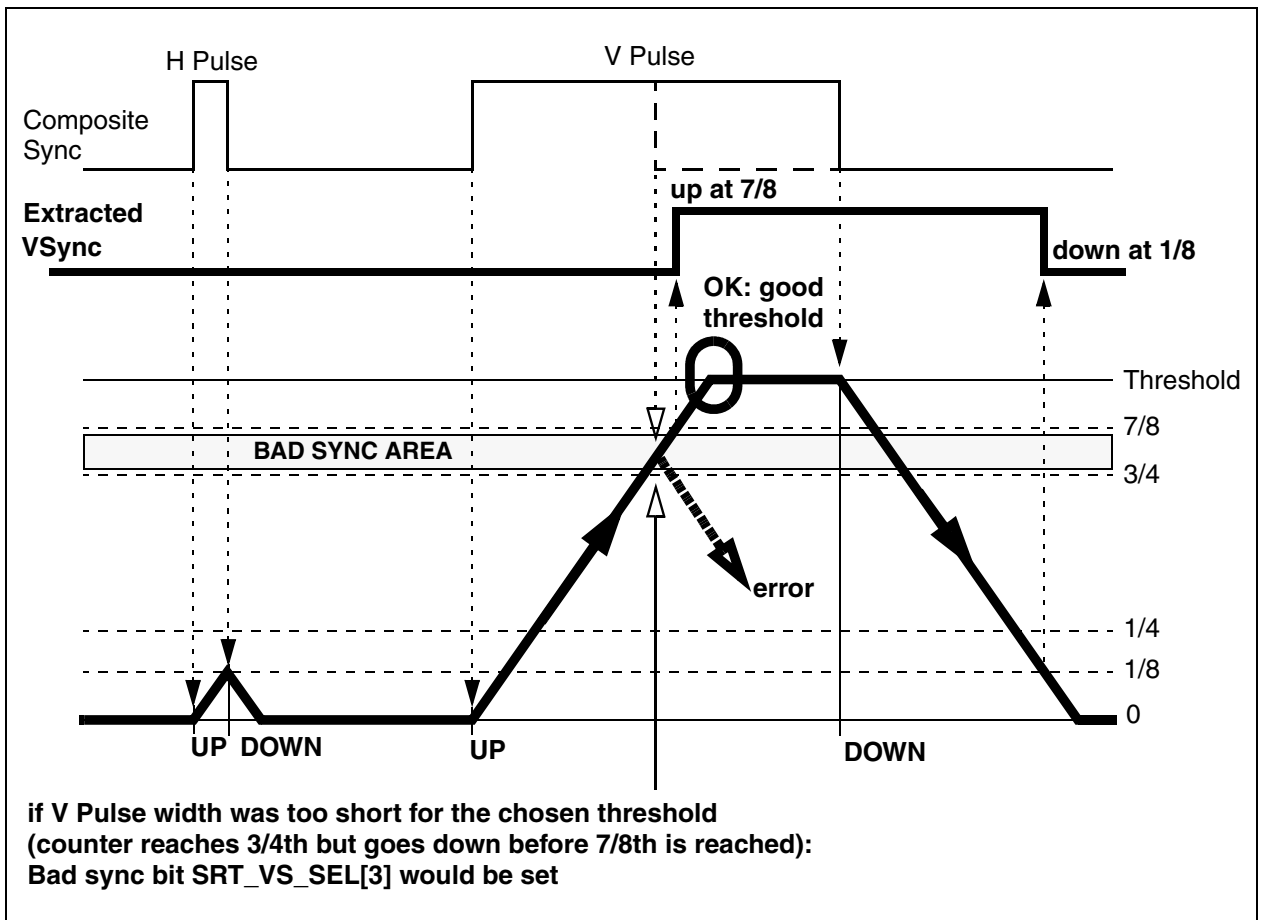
H Pulse

V Pulse

Composite Sync

Extracted VSync

up at 7/8

down at 1/8

OK: good threshold

Threshold

7/8

BAD SYNC AREA

3/4

error

1/4

1/8

0

UP DOWN

UP

DOWN

if V Pulse width was too short for the chosen threshold (counter reaches 3/4th but goes down before 7/8th is reached): Bad sync bit SRT_VS_SEL[3] would be set